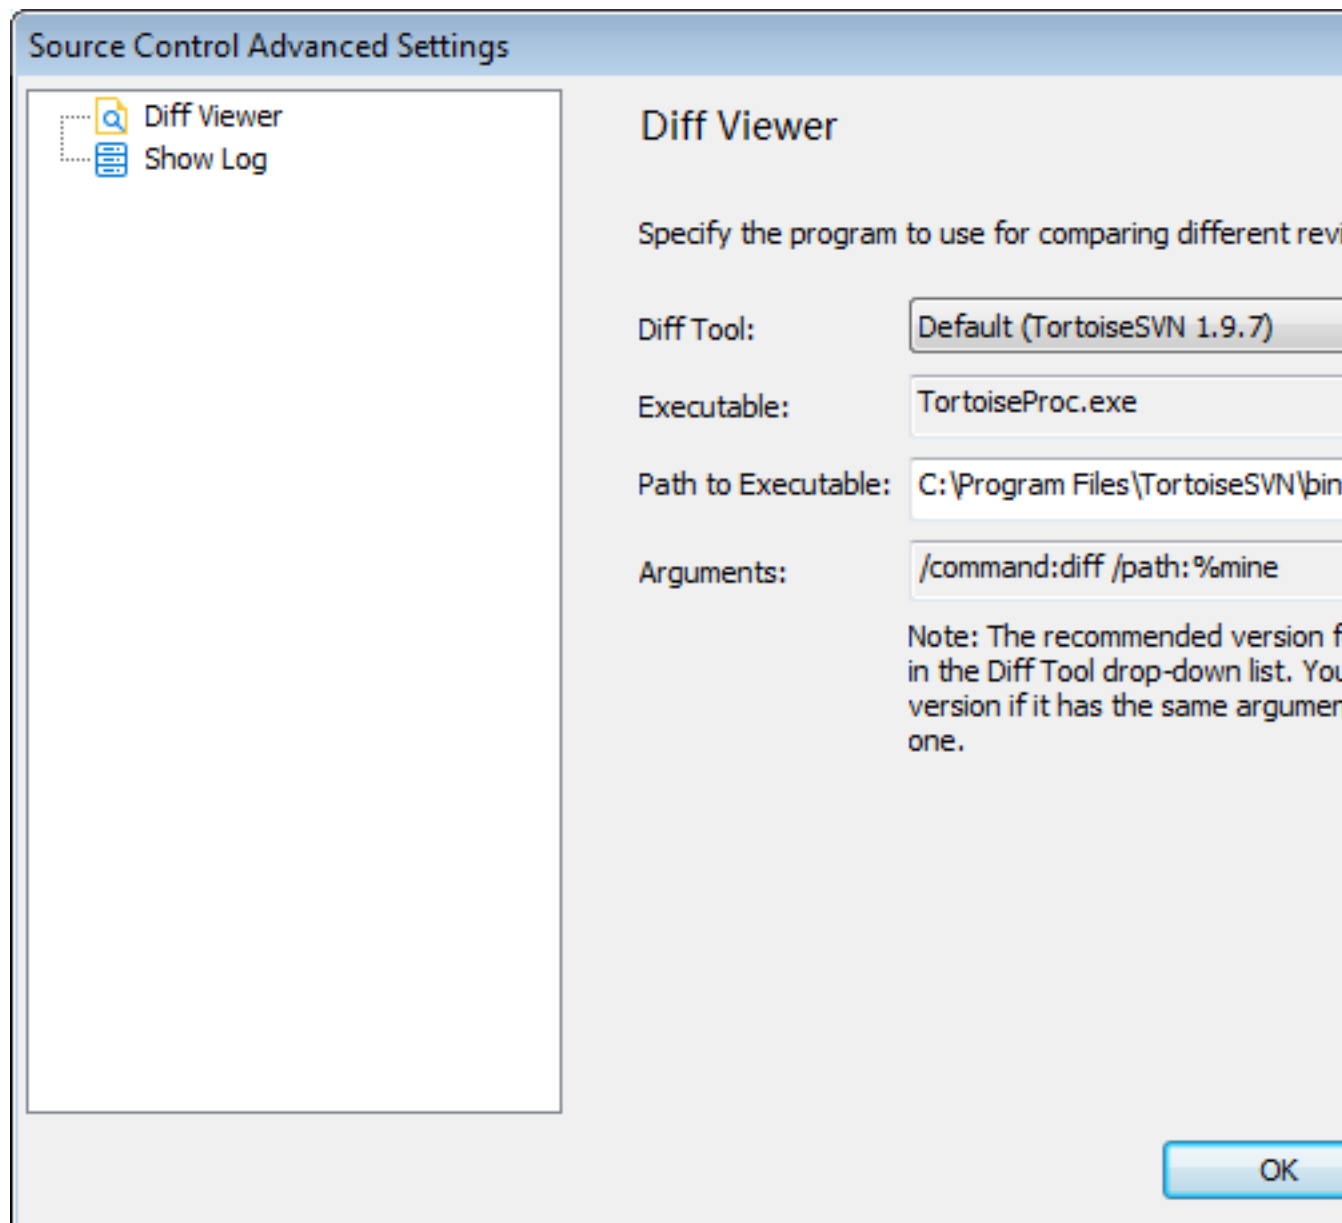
Source Control Advanced Settings

Diff Viewer
Show Log

Diff Viewer

Specify the program to use for comparing different revi

Diff Tool: Default (TortoiseSVN 1.9.7)

Executable: TortoiseProc.exe

Path to Executable: C:\Program Files\TortoiseSVN\bin

Arguments: /command:diff /path:%mine

Note: The recommended version f in the Diff Tool drop-down list. You version if it has the same argumen one.

OK